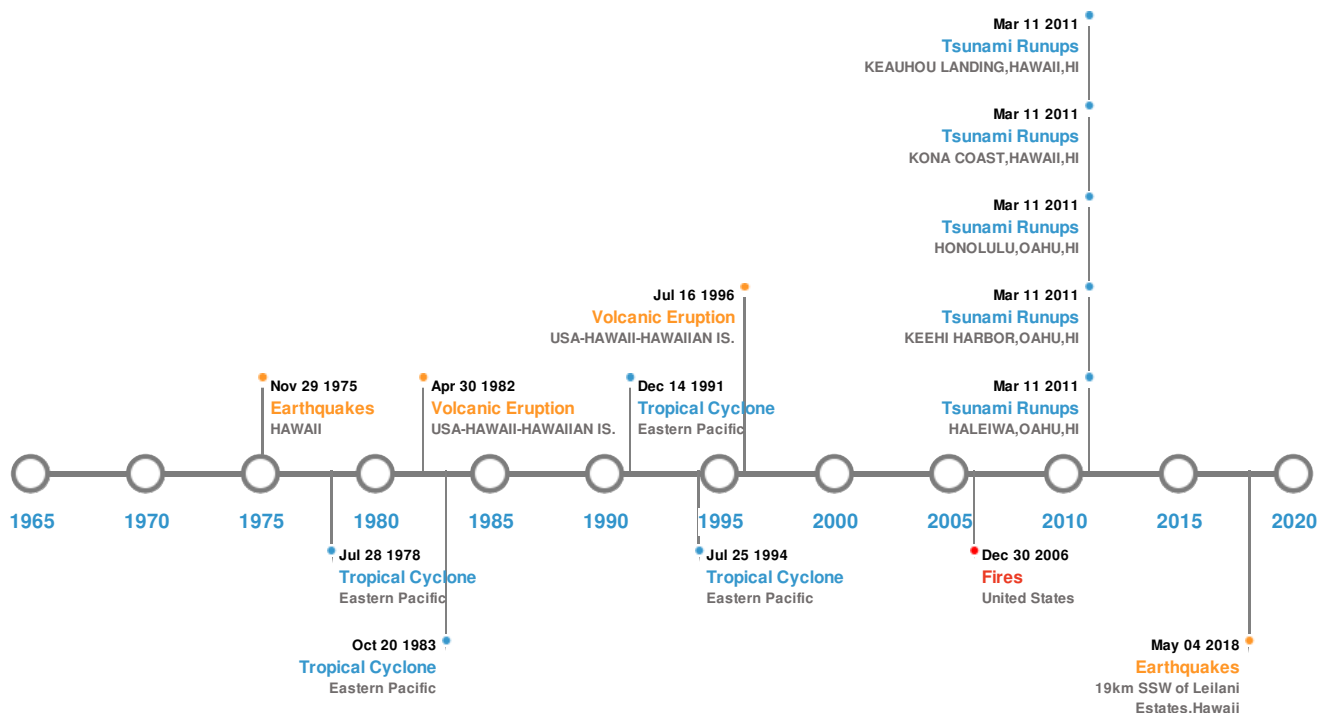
Mar 11 2011
Tsunami Runups
KEAUHOU LANDING,HAWAII,HI

Mar 11 2011
Tsunami Runups
KONA COAST,HAWAII,HI

Mar 11 2011
Tsunami Runups
HONOLULU,OAHU,HI

Jul 16 1996
Volcanic Eruption
USA-HAWAII-HAWAIIAN IS.

Mar 11 2011
Tsunami Runups
KEEHI HARBOR,OAHU,HI

Nov 29 1975
Earthquakes
HAWAII

Apr 30 1982
Volcanic Eruption
USA-HAWAII-HAWAIIAN IS.

Dec 14 1991
Tropical Cyclone
Eastern Pacific

Mar 11 2011
Tsunami Runups
HALEIWA,OAHU,HI

1965 1970 1975 1980 1985 1990 1995 2000 2005 2010 2015 2020

Jul 28 1978
Tropical Cyclone
Eastern Pacific

Jul 25 1994
Tropical Cyclone
Eastern Pacific

Dec 30 2006
Fires
United States

Oct 20 1983
Tropical Cyclone
Eastern Pacific

May 04 2018
Earthquakes
19km SSW of Leilani Estates.Hawaii